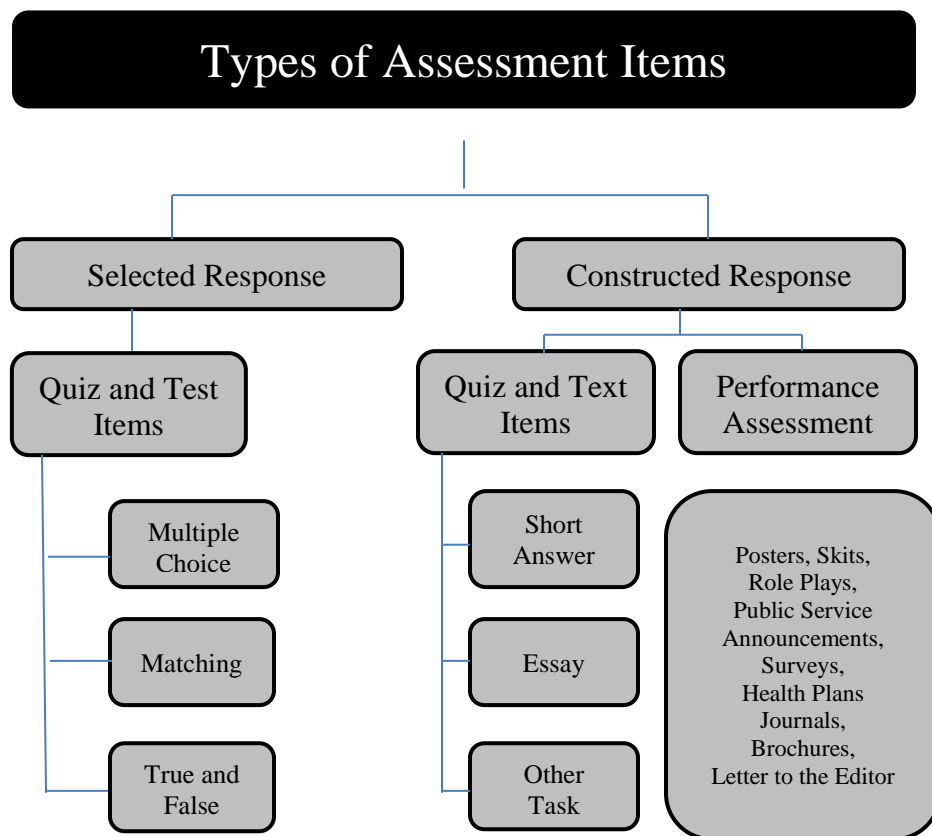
Types of Assessment Items

Selected Response

Quiz and Test Items

Multiple Choice

Matching

True and False

Constructed Response

Quiz and Text Items

Short Answer

Essay

Other Task

Performance Assessment

Posters, Skits, Role Plays, Public Service Announcements, Surveys, Health Plans Journals, Brochures, Letter to the Editor